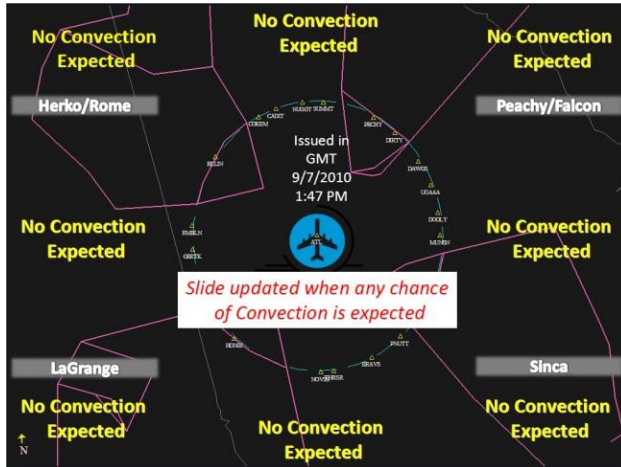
No Convection Expected

No Convection Expected

No Convection Expected

Herko/Rome

Peachy/Falcon

Issued in GMT 9/7/2010 1:47 PM

CADIT HUGGY SUMMT PECHY COKEM DIRTY BELIN DAWGE UGAAA DOOLY MUNSN FABLN GRETK

No Convection Expected

No Convection Expected

ATL

Slide updated when any chance of Convection is expected

HONIE PNUTT NOVSS BRAVS

LaGrange

Sinca

No Convection Expected

No Convection Expected

No Convection Expected

N